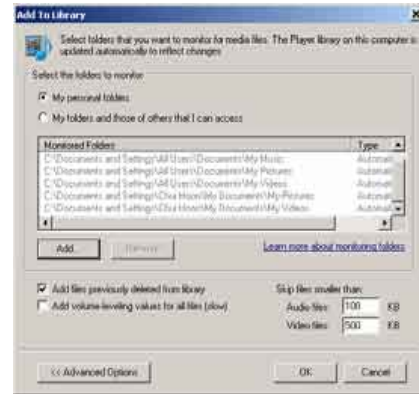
Add To Library

Select folders that you want to monitor for media files. The Player library on this computer is updated automatically to reflect changes.

Select the folders to monitor

My personal folders

My folders and those of others that I can access

| Monitored Folders | Type |
|---|---|
| C:\Documents and Settings\All Users\Documents\My Music | Automati |
| C:\Documents and Settings\All Users\Documents\My Pictures | Automati |
| C:\Documents and Settings\All Users\Documents\My Videos | Automati |
| C:\Documents and Settings\Chia Hsien\My Documents\My Pictures | Automati |
| C:\Documents and Settings\Chia Hsien\My Documents\My Videos | Automati |

Add...

Remove

Learn more about monitoring folders

Add files previously deleted from library

Add volume-leveling values for all files (slow)

Skip files smaller than:

Audio files: 100 KB

Video files: 500 KB

<< Advanced Options

OK

Cancel